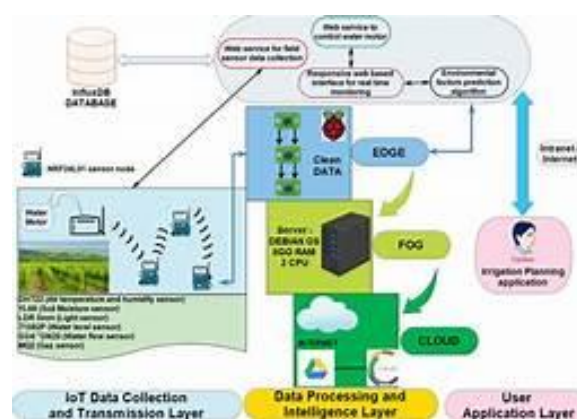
InfluxDB DATABASE

Web service for field sensor data collection

Web service to control water motor

Responsive web based interface for real time monitoring

Environmental factors prediction algorithm

NRF24L01 sensor node

Water Motor

Clean DATA

EDGE

Intranet / Internet

Server - DEBIAN OS 8GO RAM 2 CPU

FOG

Irrigation Planning application

DHT22 (Air temperature and humidity sensor)
YL69 (Soil Moisture sensor)
LDR 5mm (Light sensor)
T1592P (Water level sensor)
G1/2 YF-S201 (Water flow sensor)
MQ2 (Gas sensor)

INTERNET

CLOUD

IoT Data Collection and Transmission Layer

Data Processing and Intelligence Layer

User Application Layer